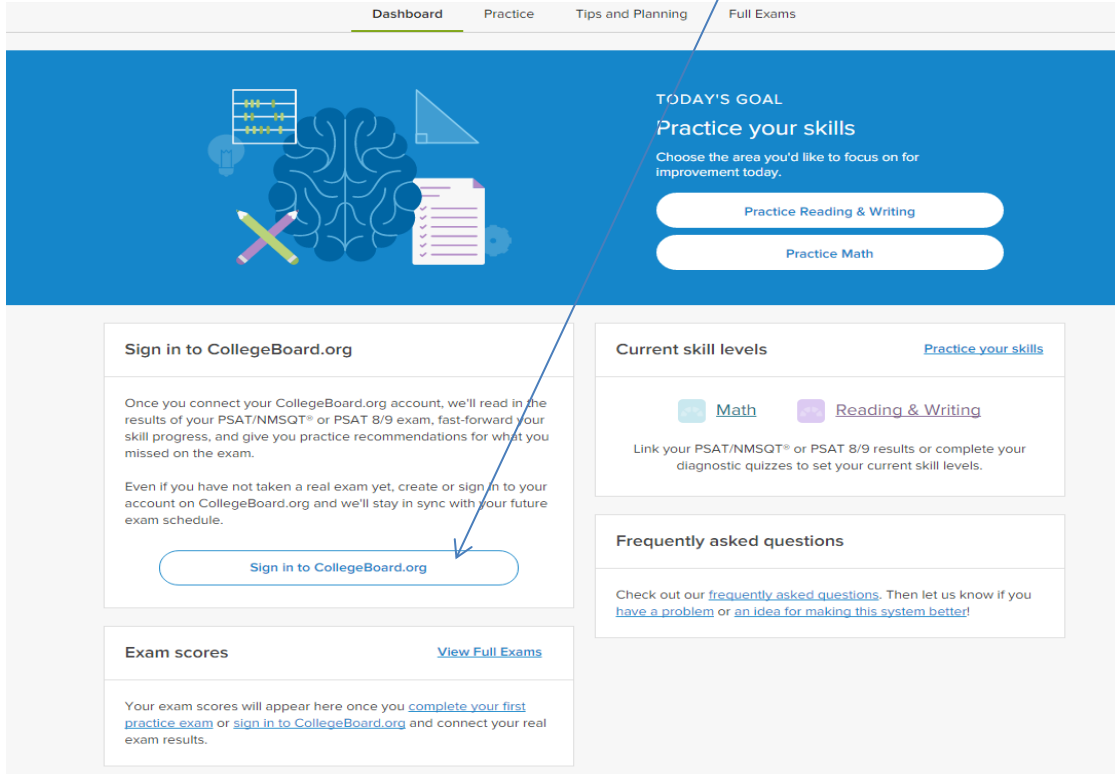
Dashboard Practice Tips and Planning Full Exams

TODAY'S GOAL

Practice your skills

Choose the area you'd like to focus on for improvement today.

Practice Reading & Writing

Practice Math

Sign in to CollegeBoard.org

Once you connect your CollegeBoard.org account, we'll read in the results of your PSAT/NMSQT® or PSAT 8/9 exam, fast-forward your skill progress, and give you practice recommendations for what you missed on the exam.

Even if you have not taken a real exam yet, create or sign in to your account on CollegeBoard.org and we'll stay in sync with your future exam schedule.

Sign in to CollegeBoard.org

Current skill levels

Practice your skills

Math Reading & Writing

Link your PSAT/NMSQT® or PSAT 8/9 results or complete your diagnostic quizzes to set your current skill levels.

Frequently asked questions

Check out our frequently asked questions. Then let us know if you have a problem or an idea for making this system better!

Exam scores

View Full Exams

Your exam scores will appear here once you complete your first practice exam or sign in to CollegeBoard.org and connect your real exam results.